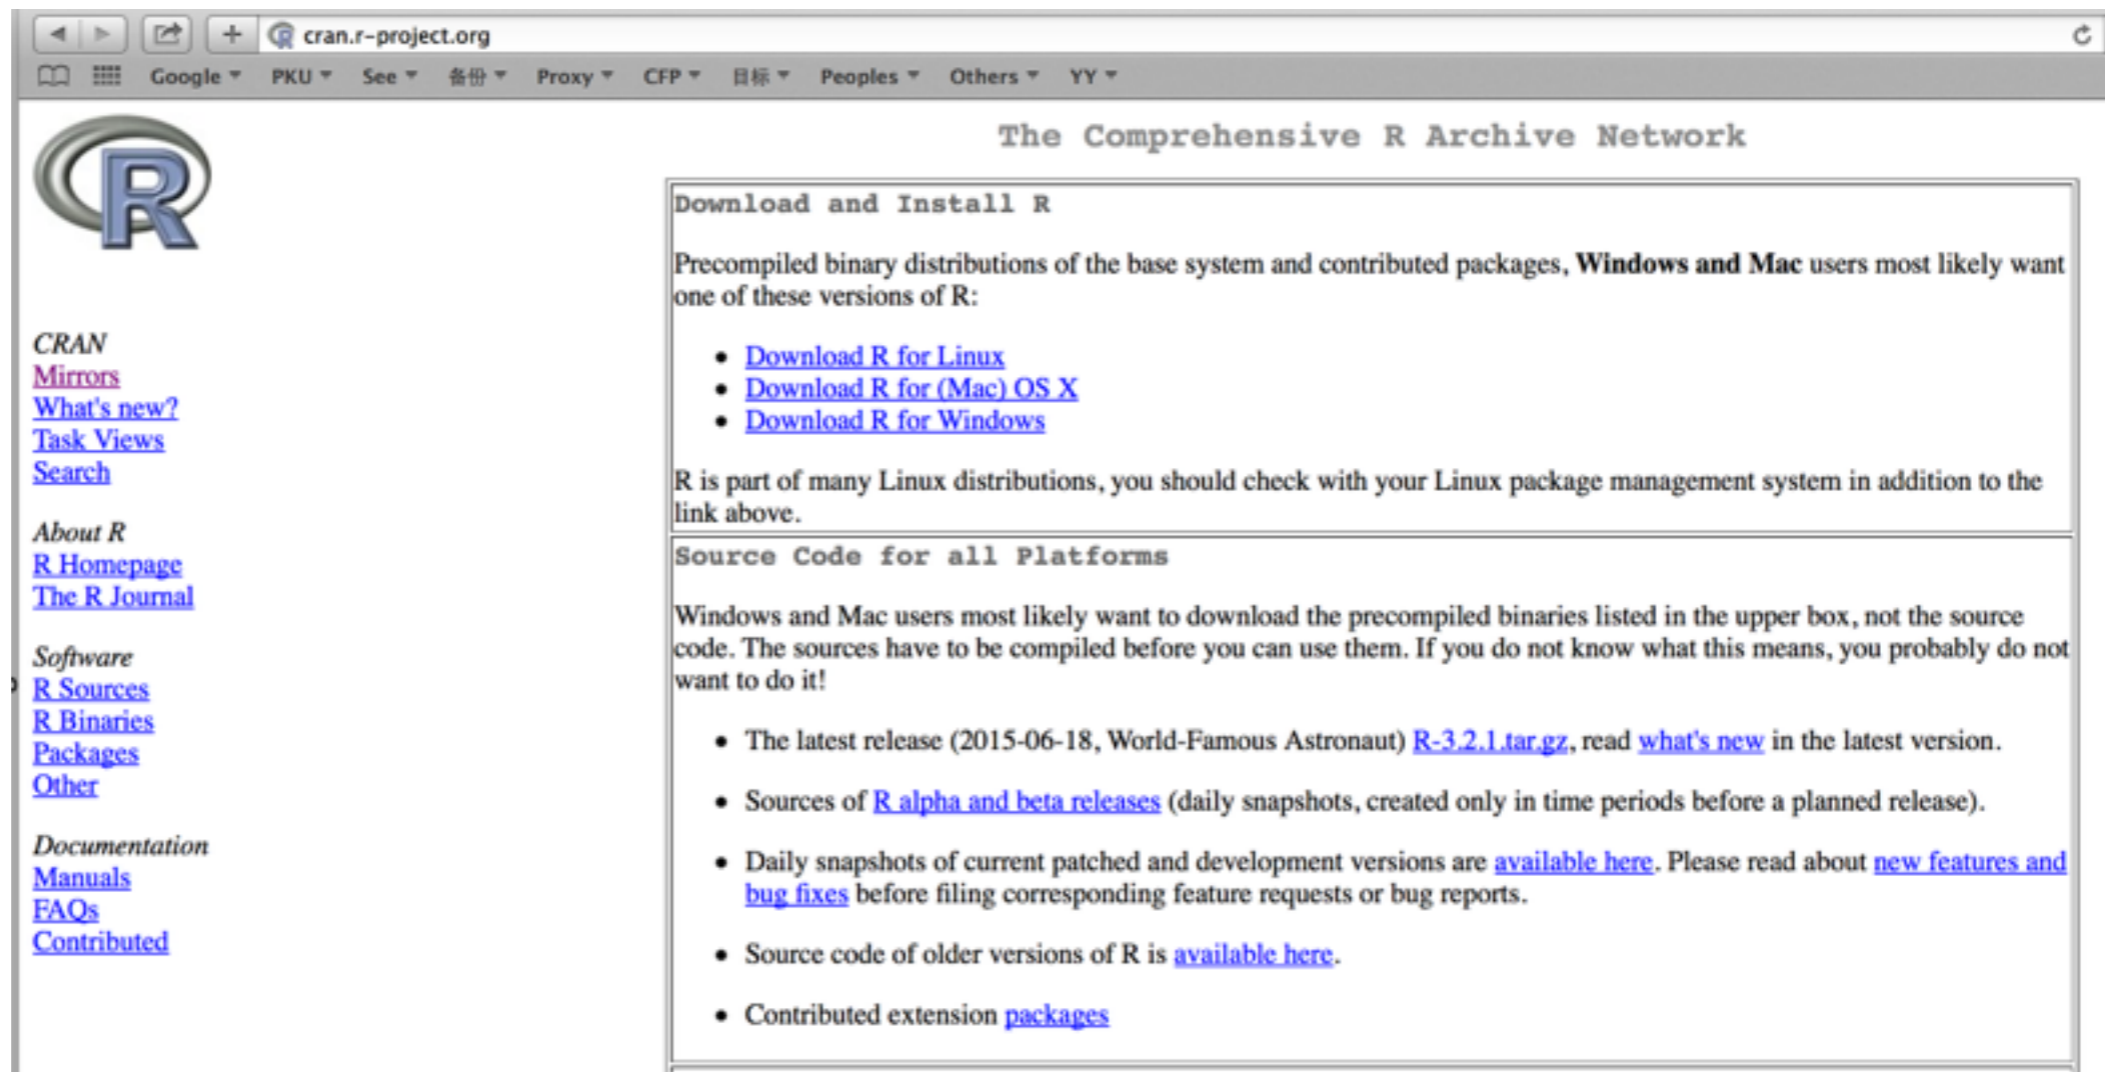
cran.r-project.org

Google ▾ PKU ▾ See ▾ 备份 ▾ Proxy ▾ CFP ▾ 目标 ▾ Peoples ▾ Others ▾ YY ▾

R

CRAN
Mirrors
What's new?
Task Views
Search

About R
R Homepage
The R Journal

Software
R Sources
R Binaries
Packages
Other

Documentation
Manuals
FAQs
Contributed

The Comprehensive R Archive Network

Download and Install R

Precompiled binary distributions of the base system and contributed packages, **Windows and Mac** users most likely want one of these versions of R:

- Download R for Linux
- Download R for (Mac) OS X
- Download R for Windows

R is part of many Linux distributions, you should check with your Linux package management system in addition to the link above.

Source Code for all Platforms

Windows and Mac users most likely want to download the precompiled binaries listed in the upper box, not the source code. The sources have to be compiled before you can use them. If you do not know what this means, you probably do not want to do it!

- The latest release (2015-06-18, World-Famous Astronaut) R-3.2.1.tar.gz, read what's new in the latest version.
- Sources of R alpha and beta releases (daily snapshots, created only in time periods before a planned release).
- Daily snapshots of current patched and development versions are available here. Please read about new features and bug fixes before filing corresponding feature requests or bug reports.
- Source code of older versions of R is available here.
- Contributed extension packages